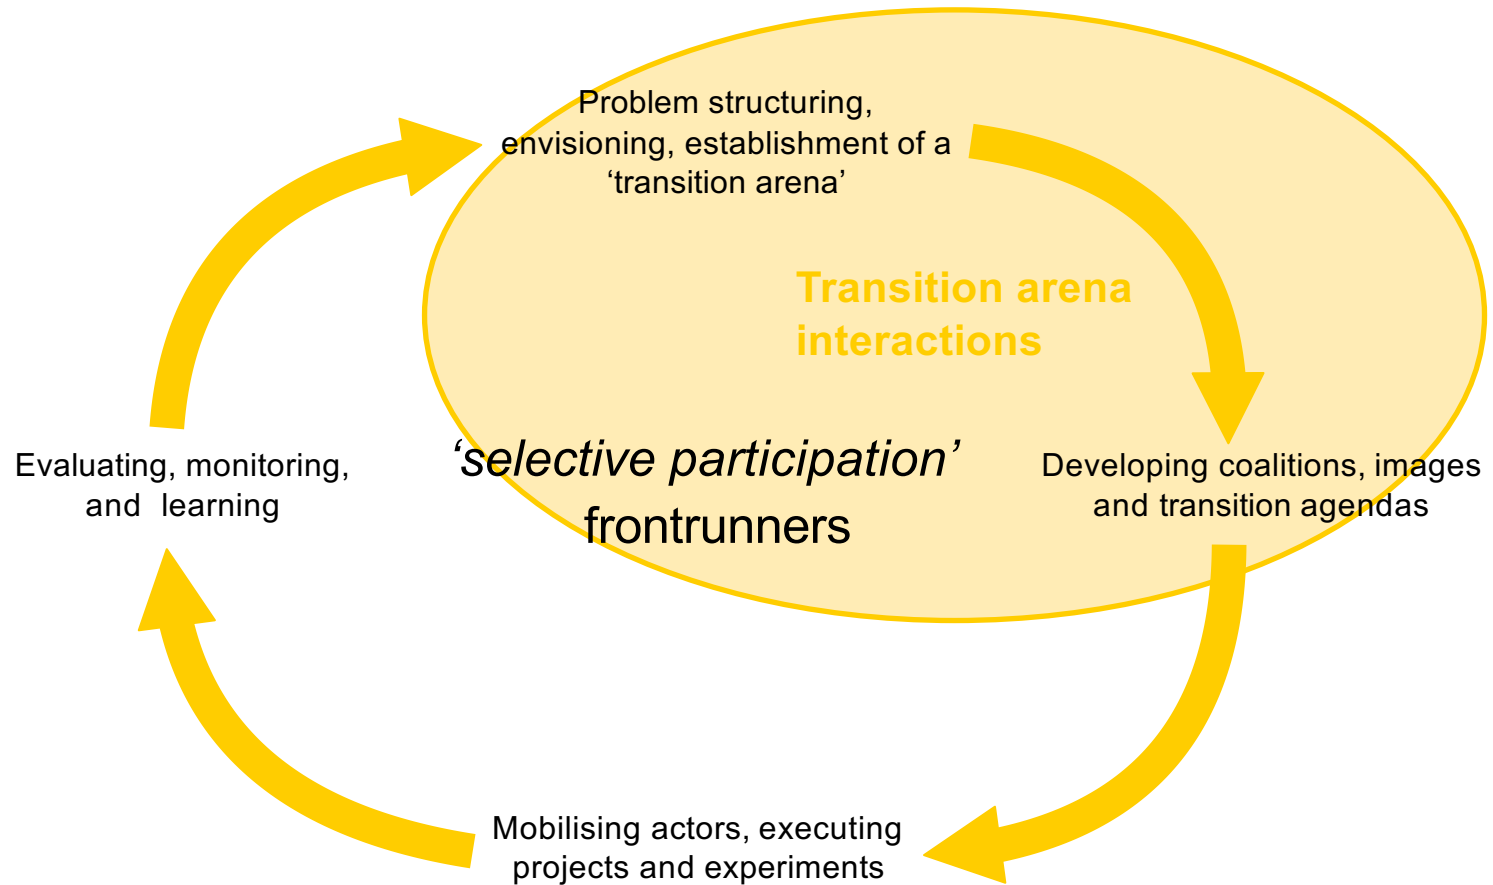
Problem structuring, envisioning, establishment of a ‘transition arena’

Transition arena interactions

‘selective participation’

frontrunners

Evaluating, monitoring, and learning

Developing coalitions, images and transition agendas

Mobilising actors, executing projects and experiments